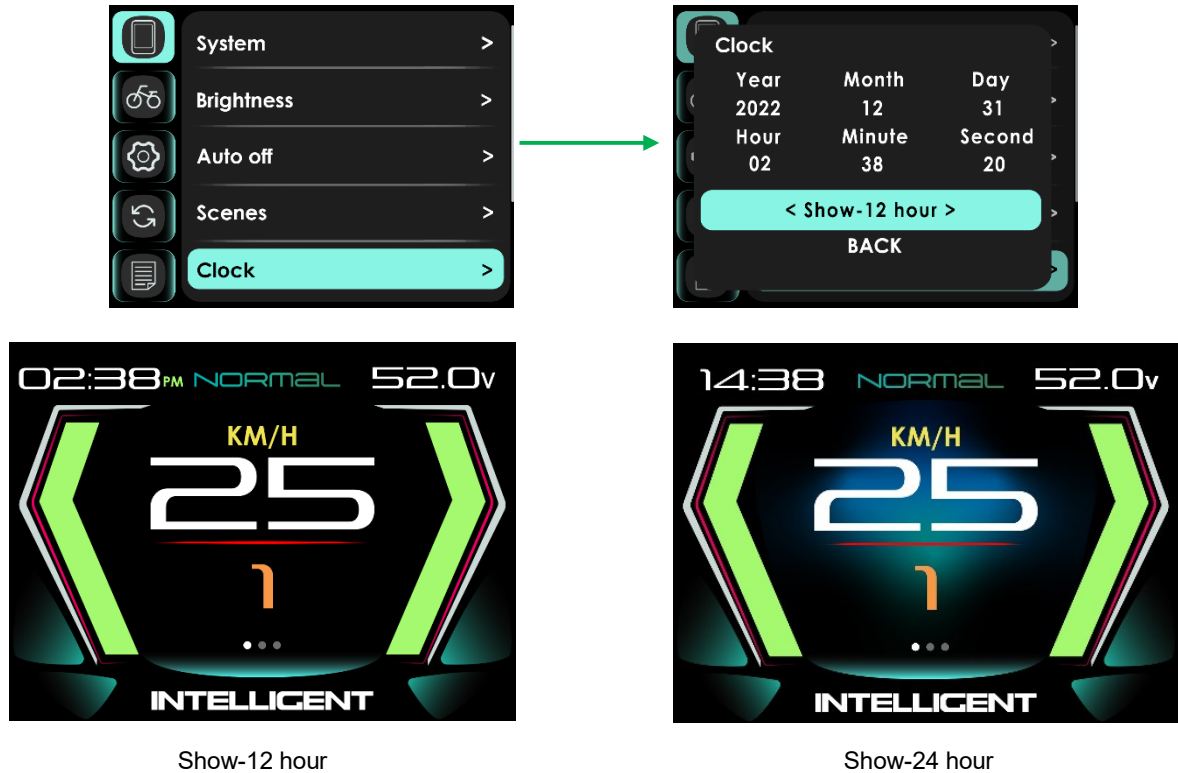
System >
Brightness >
Auto off >
Scenes >
Clock >

Clock

| Year | Month | Day |
|---|---|---|
| 2022 | 12 | 31 |
| Hour | Minute | Second |
| 02 | 38 | 20 |

< Show-12 hour >
BACK

02:38PM NORMAL 52.0V
KM/H
25
1
INTELLIGENT

14:38 NORMAL 52.0V
KM/H
25
1
INTELLIGENT

Show-12 hour

Show-24 hour